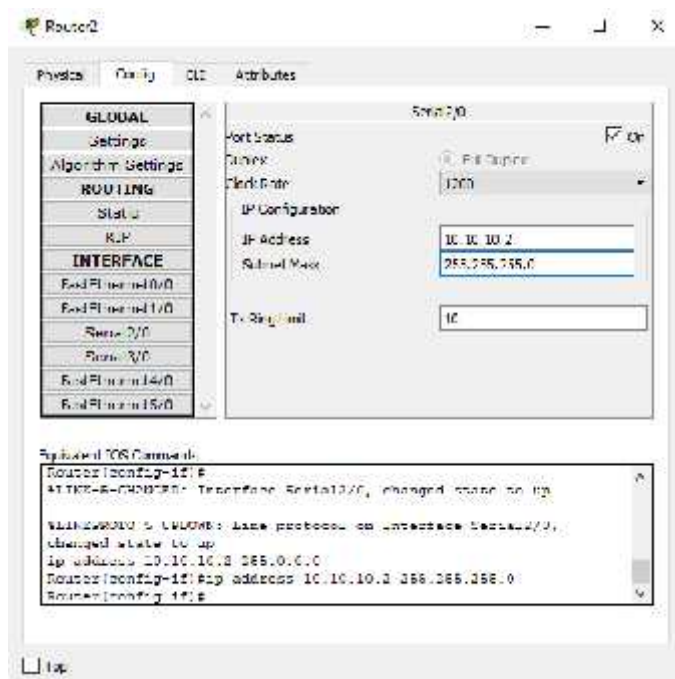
Router2

Physical Config CLI Attributes

GLOBAL
Settings
Algorithm Settings
ROUTING
Static
RIP
INTERFACE
FastEthernet0/0
FastEthernet1/0
Serial2/0
Serial3/0
FastEthernet4/0
FastEthernet5/0

Serial2/0
Port Status
On
Duplex
Full Duplex
Clock Rate
2000
IP Configuration
IP Address
10.10.10.2
Subnet Mask
255.255.255.0

Tx Ring Limit
10

Equivalent IOS Commands
Router(config-if)#
%LINK-5-CHANGED: Interface Serial2/0, changed state to up

%LINEPROTO-5-UPDOWN: Line protocol on Interface Serial2/0, changed state to up
ip address 10.10.10.2 255.0.0.0
Router(config-if)#ip address 10.10.10.2 255.255.255.0
Router(config-if)#

Top